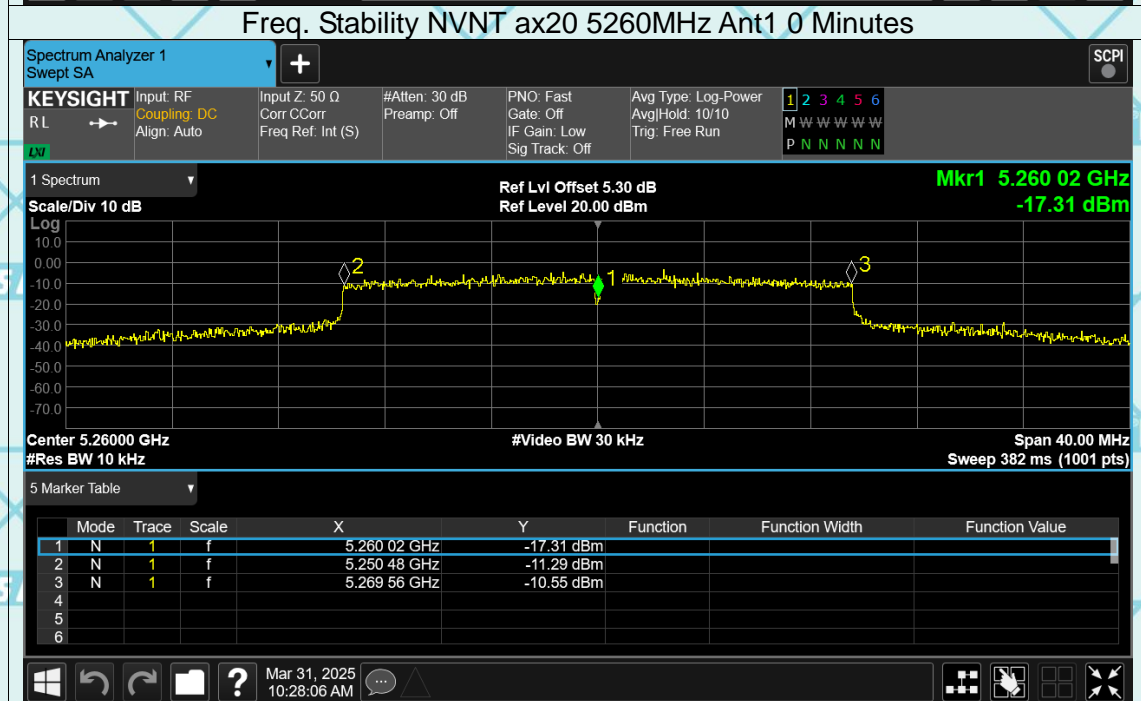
Freq. Stability NVNT ax20 5260MHz Ant1 0 Minutes

Spectrum Analyzer 1
Swept SA

SCPI

KEYSIGHT
RL
LXI

Input: RF
Coupling: DC
Align: Auto

Input Z: 50 Ω
Corr CCorr
Freq Ref: Int (S)

#Atten: 30 dB
Preamp: Off

PNO: Fast
Gate: Off
IF Gain: Low
Sig Track: Off

Avg Type: Log-Power
Avg|Hold: 10/10
Trig: Free Run

1 2 3 4 5 6
M W W W W W
P N N N N N

1 Spectrum

Scale/Div 10 dB

Ref Lvl Offset 5.30 dB
Ref Level 20.00 dBm

Mkr1 5.260 02 GHz
-17.31 dBm

Log
10.0
0.00
-10.0
-20.0
-30.0
-40.0
-50.0
-60.0
-70.0

2
1
3

Center 5.26000 GHz
#Res BW 10 kHz

#Video BW 30 kHz

Span 40.00 MHz
Sweep 382 ms (1001 pts)

5 Marker Table

| | Mode | Trace | Scale | X | Y | Function | Function Width | Function Value |
|---|---|---|---|---|---|---|---|---|
| 1 | N | 1 | f | 5.260 02 GHz | -17.31 dBm | | | |
| 2 | N | 1 | f | 5.250 48 GHz | -11.29 dBm | | | |
| 3 | N | 1 | f | 5.269 56 GHz | -10.55 dBm | | | |
| 4 | | | | | | | | |
| 5 | | | | | | | | |
| 6 | | | | | | | | |

Mar 31, 2025
10:28:06 AM